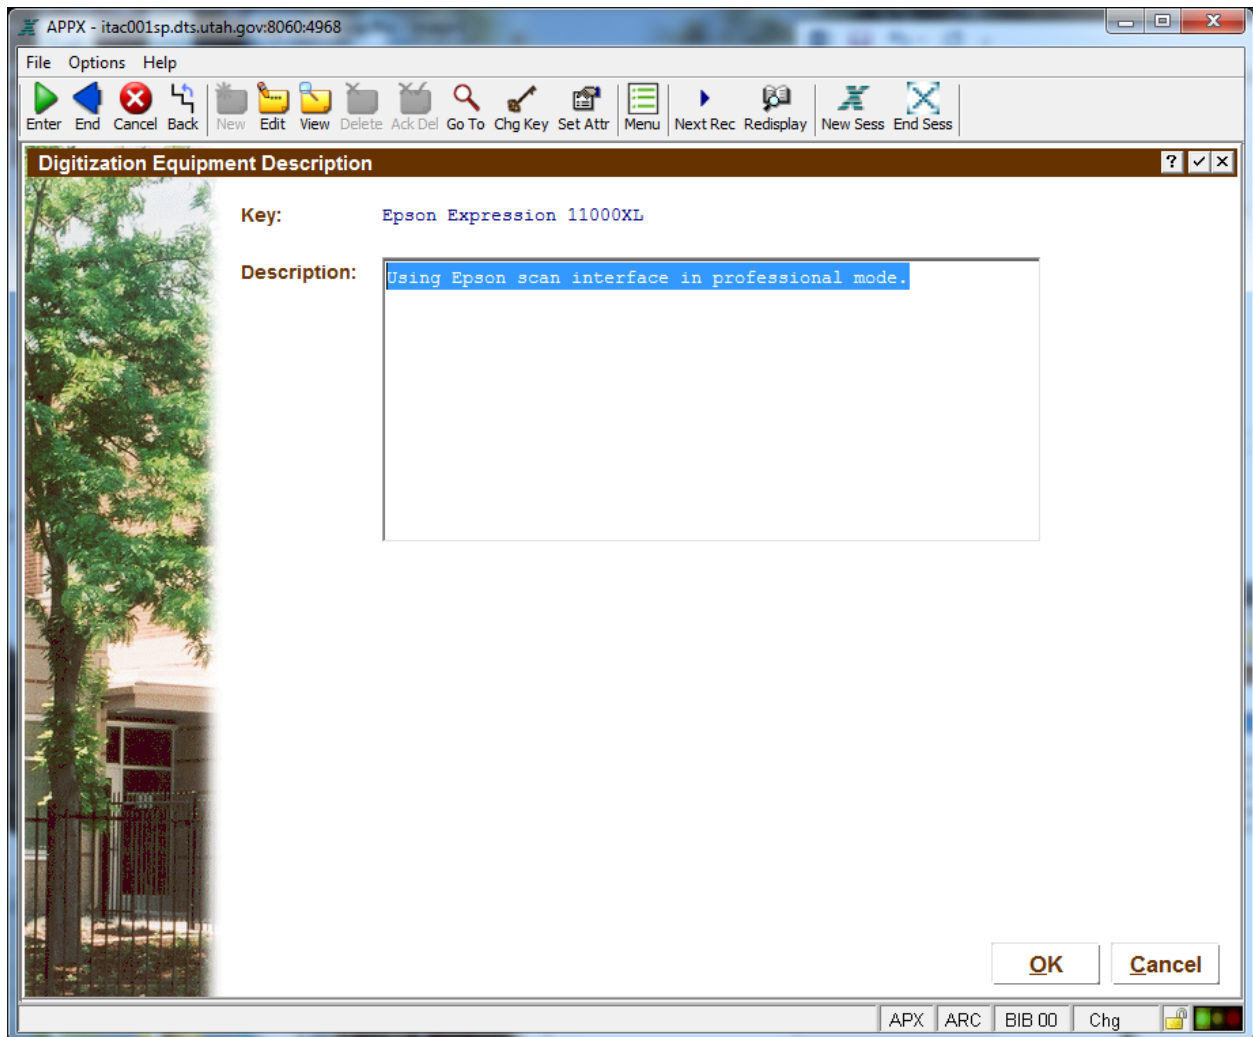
APPX - itac001sp.dts.utah.gov:8060:4968

File Options Help

Enter End Cancel Back New Edit View Delete Ack Del Go To Chg Key Set Attr Menu Next Rec Redisplay New Sess End Sess

Digitization Equipment Description

? ✓ ✕

Key: Epson Expression 11000XL

Description: Using Epson scan interface in professional mode.

OK Cancel

APX ARC BIB 00 Chg